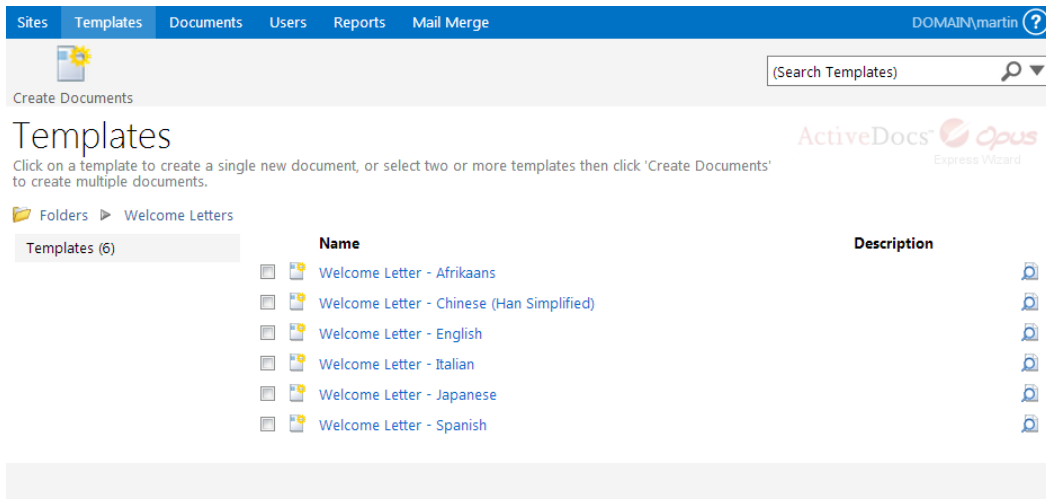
Sites Templates Documents Users Reports Mail Merge DOMAIN\martin ?

Create Documents

(Search Templates)

Templates

ActiveDocs Opus Express Wizard

Click on a template to create a single new document, or select two or more templates then click 'Create Documents' to create multiple documents.

Folders ▶ Welcome Letters

Templates (6)

| Name | Description |
|---|---|
| Welcome Letter - Afrikaans | |
| Welcome Letter - Chinese (Han Simplified) | |
| Welcome Letter - English | |
| Welcome Letter - Italian | |
| Welcome Letter - Japanese | |
| Welcome Letter - Spanish | |